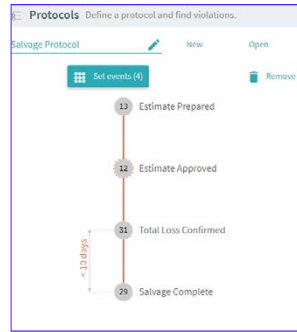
Protocols Define a protocol and find violations.

Salvage Protocol

New

Open

Set events (4)

Remove

13 Estimate Prepared

12 Estimate Approved

31 Total Loss Confirmed

< 10 days

29 Salvage Complete